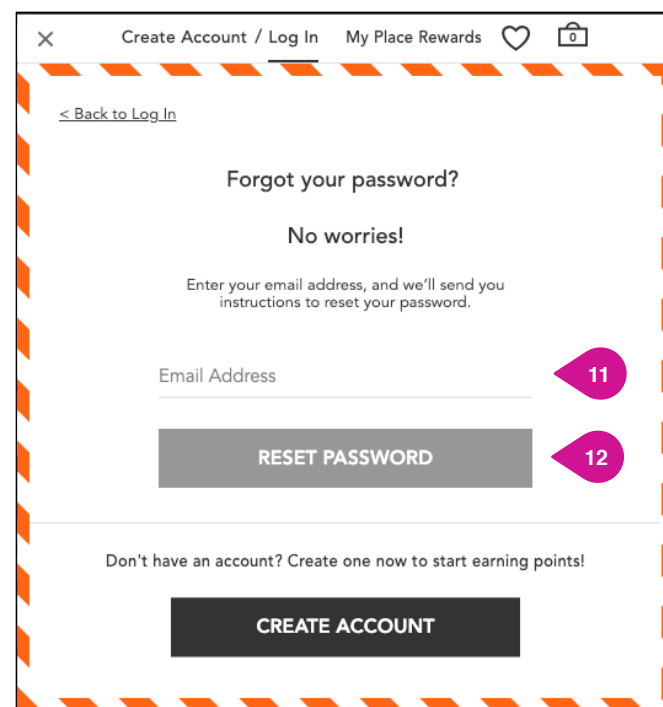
×

Create Account / Log In

My Place Rewards

0

< Back to Log In

Forgot your password?

No worries!

Enter your email address, and we'll send you instructions to reset your password.

Email Address

11

RESET PASSWORD

12

Don't have an account? Create one now to start earning points!

CREATE ACCOUNT